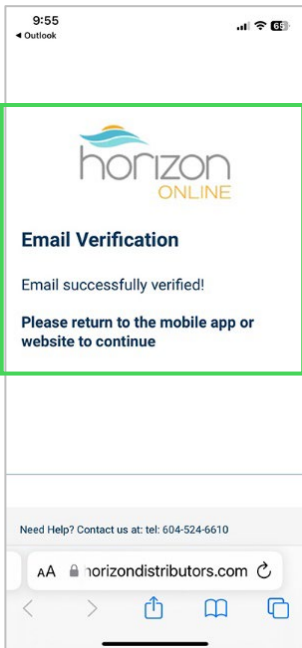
9:55
◀ Outlook
65

horizon
ONLINE

Email Verification

Email successfully verified!

Please return to the mobile app or website to continue

Need Help? Contact us at: tel: 604-524-6610

AA horizondistributors.com